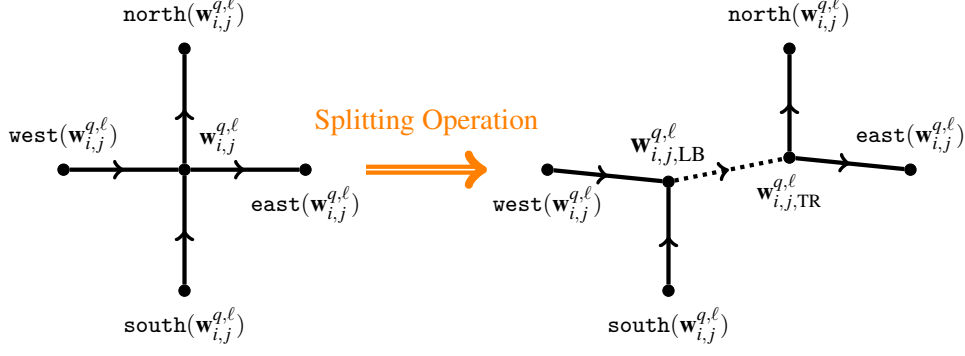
$\texttt{north}(\mathbf{w}_{i,j}^{q,\ell})$

$\texttt{west}(\mathbf{w}_{i,j}^{q,\ell})$

$\mathbf{w}_{i,j}^{q,\ell}$

$\texttt{east}(\mathbf{w}_{i,j}^{q,\ell})$

$\texttt{south}(\mathbf{w}_{i,j}^{q,\ell})$

Splitting Operation

$\texttt{north}(\mathbf{w}_{i,j}^{q,\ell})$

$\mathbf{w}_{i,j,\text{LB}}^{q,\ell}$

$\texttt{east}(\mathbf{w}_{i,j}^{q,\ell})$

$\texttt{west}(\mathbf{w}_{i,j}^{q,\ell})$

$\mathbf{w}_{i,j,\text{TR}}^{q,\ell}$

$\texttt{south}(\mathbf{w}_{i,j}^{q,\ell})$